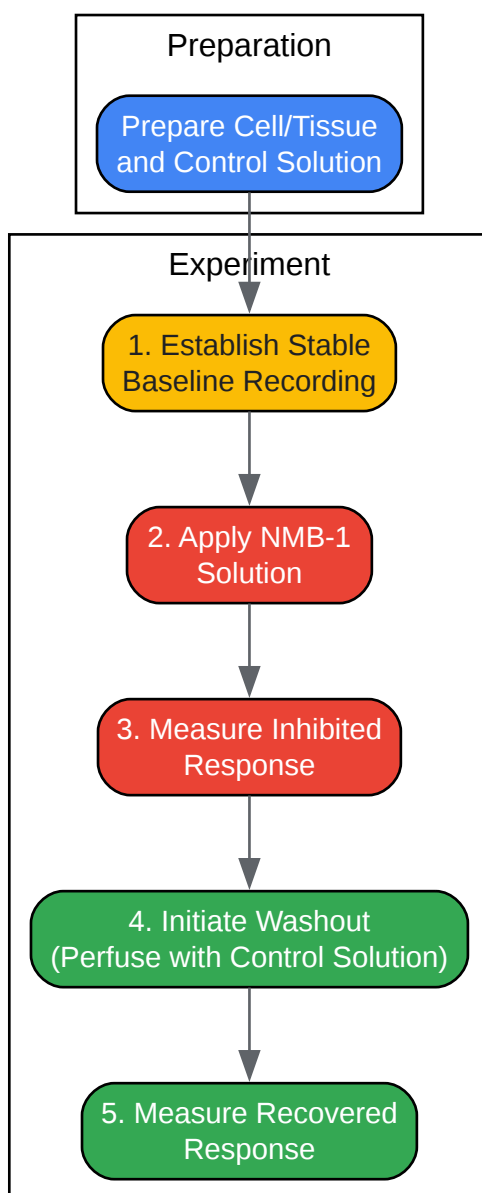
Preparation

Prepare Cell/Tissue and Control Solution

Experiment

1. Establish Stable Baseline Recording

2. Apply NMB-1 Solution

3. Measure Inhibited Response

4. Initiate Washout (Perfuse with Control Solution)

5. Measure Recovered Response